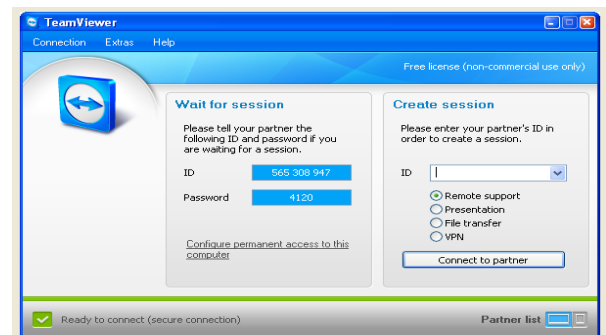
TeamViewer

Connection Extras Help

Free license (non-commercial use only)

Wait for session

Please tell your partner the following ID and password if you are waiting for a session.

ID 565 308 947

Password 4120

Configure permanent access to this computer

Create session

Please enter your partner's ID in order to create a session.

ID

Remote support
Presentation
File transfer
VPN

Connect to partner

Ready to connect (secure connection)

Partner list